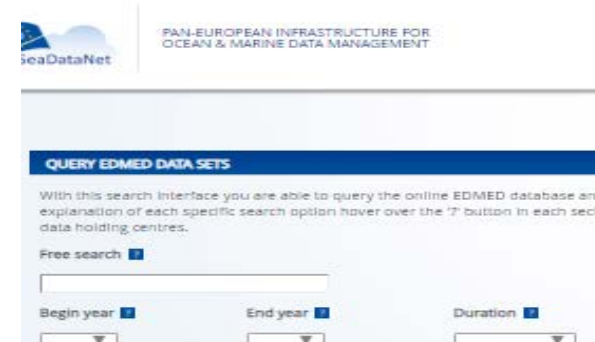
eaDataNet

PAN-EUROPEAN INFRASTRUCTURE FOR OCEAN & MARINE DATA MANAGEMENT

QUERY EDMED DATA SETS

With this search interface you are able to query the online EDMED database an explanation of each specific search option hover over the '?' button in each sec data holding centres.

Free search ?

Begin year ?

End year ?

Duration ?